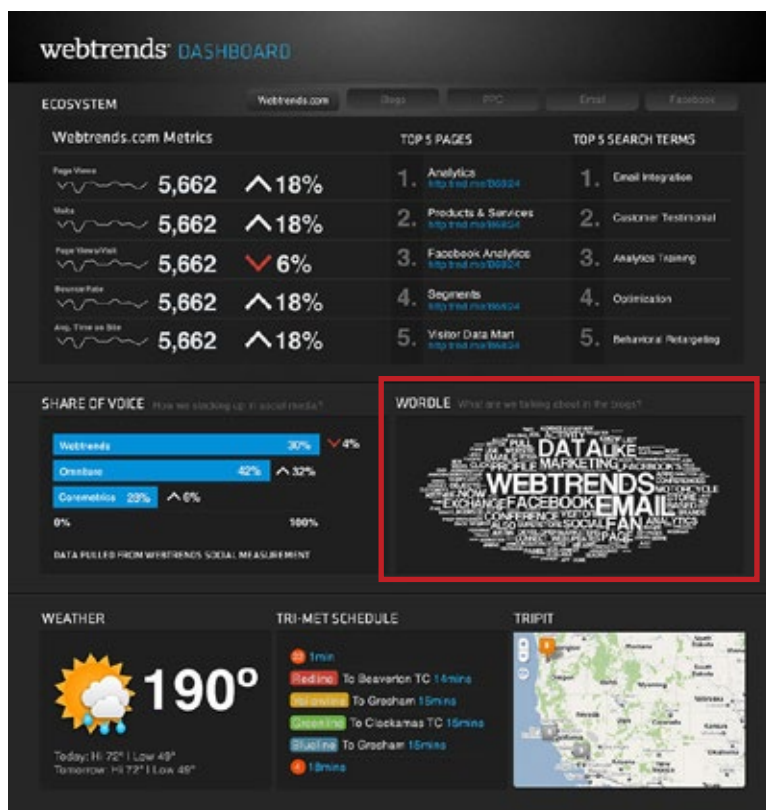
webtrends DASHBOARD

ECOSYSTEM

Webtrends.com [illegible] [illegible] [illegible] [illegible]

Webtrends.com Metrics

Page Views 5,662 18%

Visits 5,662 18%

Page Views/Visit 5,662 6%

Bounce Rate 5,662 18%

Avg. Time on Site 5,662 18%

TOP 5 PAGES

1. Analytics http://trnd.ms/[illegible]

2. Products & Services http://trnd.ms/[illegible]

3. Facebook Analytics http://trnd.ms/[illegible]

4. Segments http://trnd.ms/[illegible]

5. Visitor Data Mart http://trnd.ms/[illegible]

TOP 5 SEARCH TERMS

1. Email Integration

2. Customer Testimonial

3. Analytics Training

4. Optimization

5. Behavioral Retargeting

SHARE OF VOICE How we stacking up in social media?

Webtrends 30% 4%

Omniture 42% 32%

Coremetrics 23% 6%

0% 100%

DATA PULLED FROM WEBTRENDS SOCIAL MEASUREMENT

WORDLE What are we talking about in the blogs?

DATA LIKE MARKETING FACEBOOK'S WEBTRENDS FACEBOOK EMAIL FAN NOW EXCHANGE CONFERENCE SOCIAL PAGE PROFILE ANALYTICS STORE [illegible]

WEATHER

190°

Today: Hi 72° | Low 49°
Tomorrow: Hi 72° | Low 49°

TRI-MET SCHEDULE

1min

Redline To Beaverton TC 14mins

Yellowline To Gresham 15mins

Greenline To Clackamas TC 15mins

Blueline To Gresham 15mins

18mins

TRIPIT